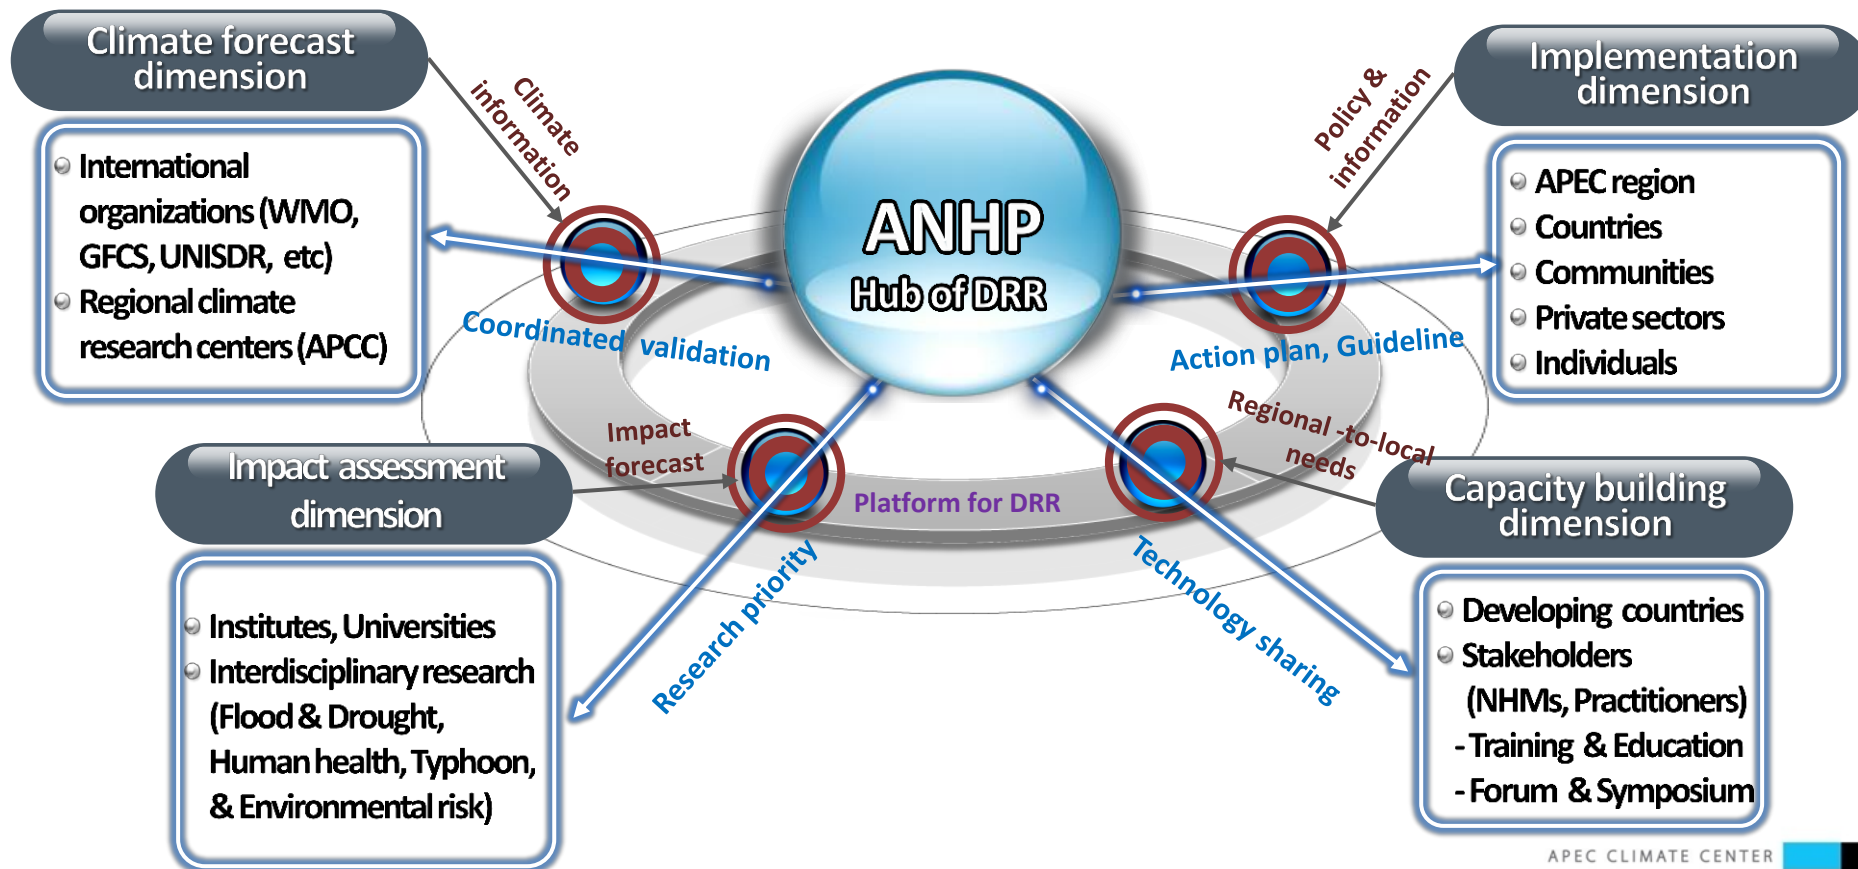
Climate forecast dimension

International organizations (WMO, GFCS, UNISDR, etc)
Regional climate research centers (APCC)

Climate information

ANHP
Hub of DRR

Policy & information

Implementation dimension

APEC region
Countries
Communities
Private sectors
Individuals

Coordinated validation

Action plan, Guideline

Impact forecast

Regional -to-local needs

Platform for DRR

Impact assessment dimension

Capacity building dimension

Institutes, Universities
Interdisciplinary research (Flood & Drought, Human health, Typhoon, & Environmental risk)

Research priority

Technology sharing

Developing countries
Stakeholders (NHMs, Practitioners)
- Training & Education
- Forum & Symposium

APEC CLIMATE CENTER